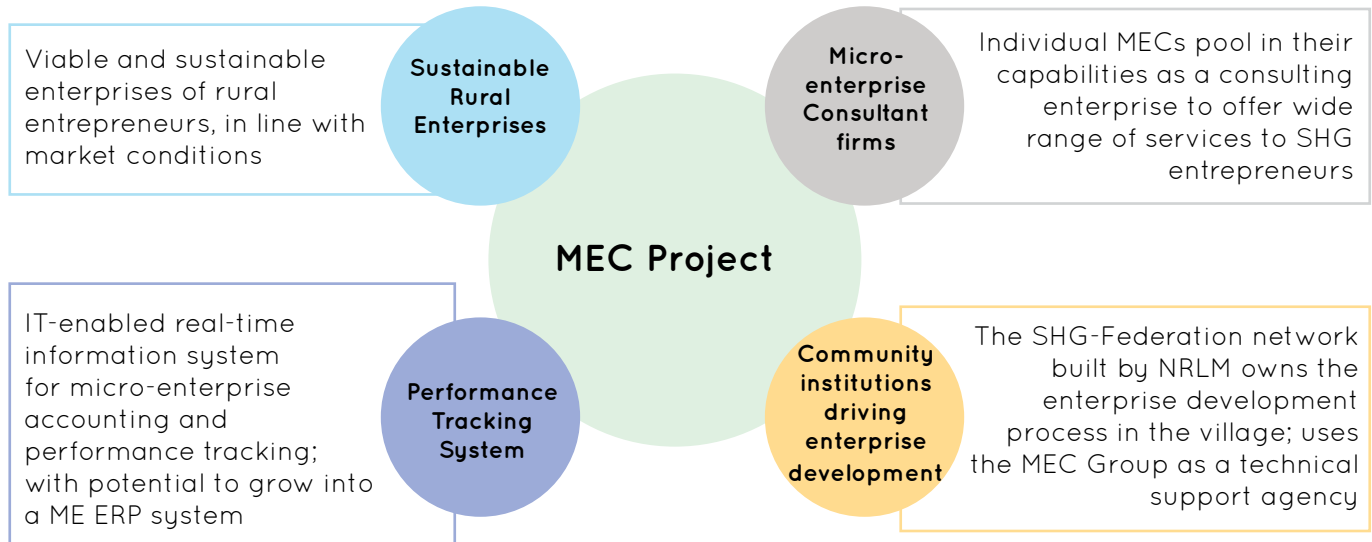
Viable and sustainable enterprises of rural entrepreneurs, in line with market conditions

Sustainable Rural Enterprises

Micro-enterprise Consultant firms

Individual MECs pool in their capabilities as a consulting enterprise to offer wide range of services to SHG entrepreneurs

MEC Project

IT-enabled real-time information system for micro-enterprise accounting and performance tracking; with potential to grow into a ME ERP system

Performance Tracking System

Community institutions driving enterprise development

The SHG-Federation network built by NRLM owns the enterprise development process in the village; uses the MEC Group as a technical support agency